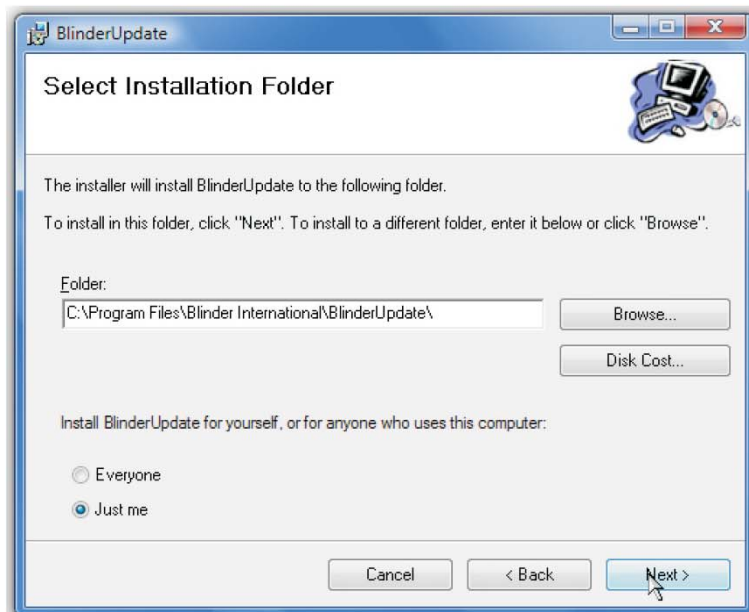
BlinderUpdate

Select Installation Folder

The installer will install BlinderUpdate to the following folder.

To install in this folder, click "Next". To install to a different folder, enter it below or click "Browse".

Folder:
C:\Program Files\Blinder International\BlinderUpdate\

Browse...

Disk Cost...

Install BlinderUpdate for yourself, or for anyone who uses this computer:

Everyone
Just me

Cancel
< Back
Next >